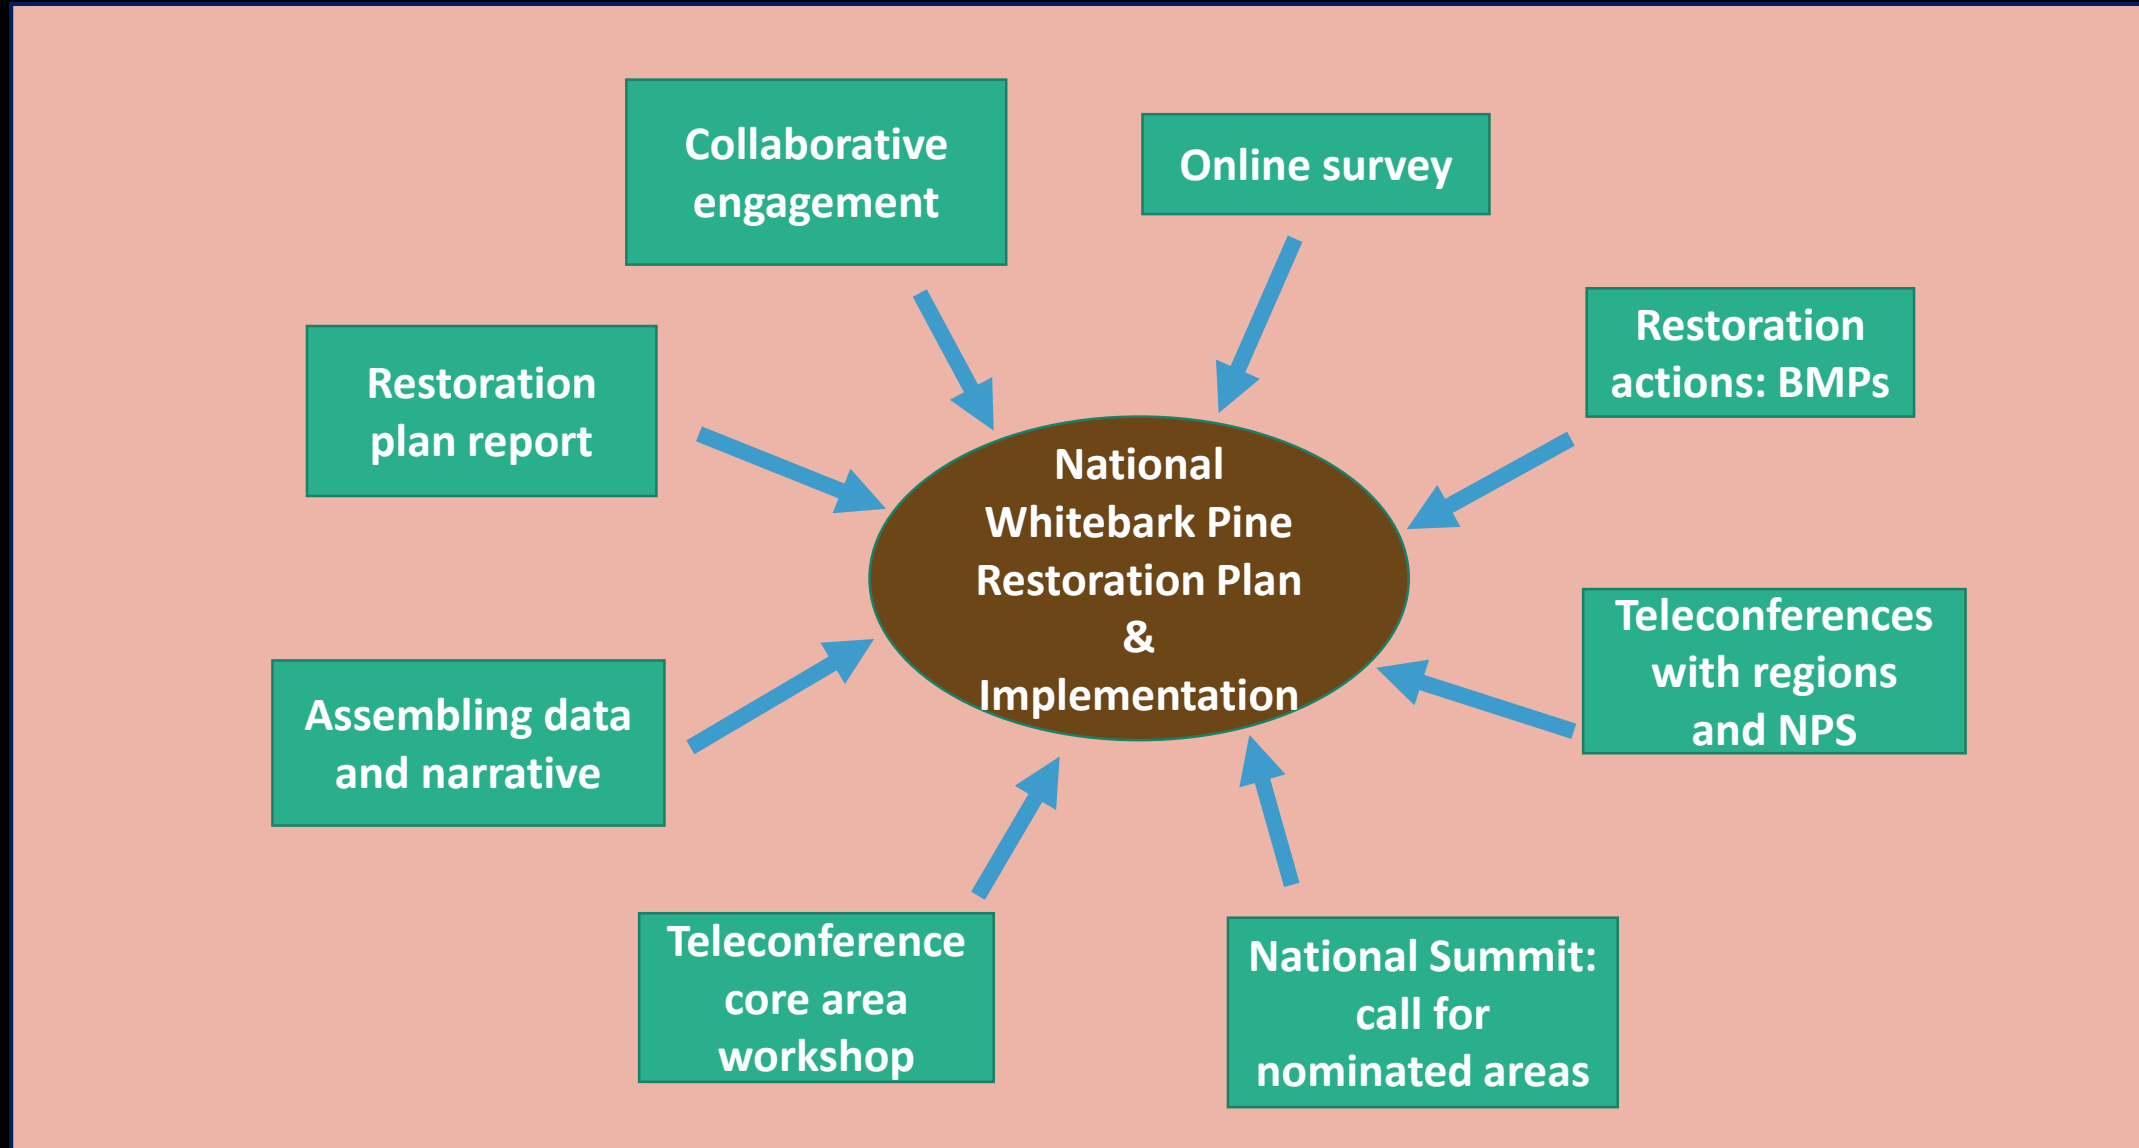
Collaborative engagement

Online survey

Restoration plan report

Restoration actions: BMPs

National Whitebark Pine Restoration Plan & Implementation

Teleconferences with regions and NPS

Assembling data and narrative

Teleconference core area workshop

National Summit: call for nominated areas